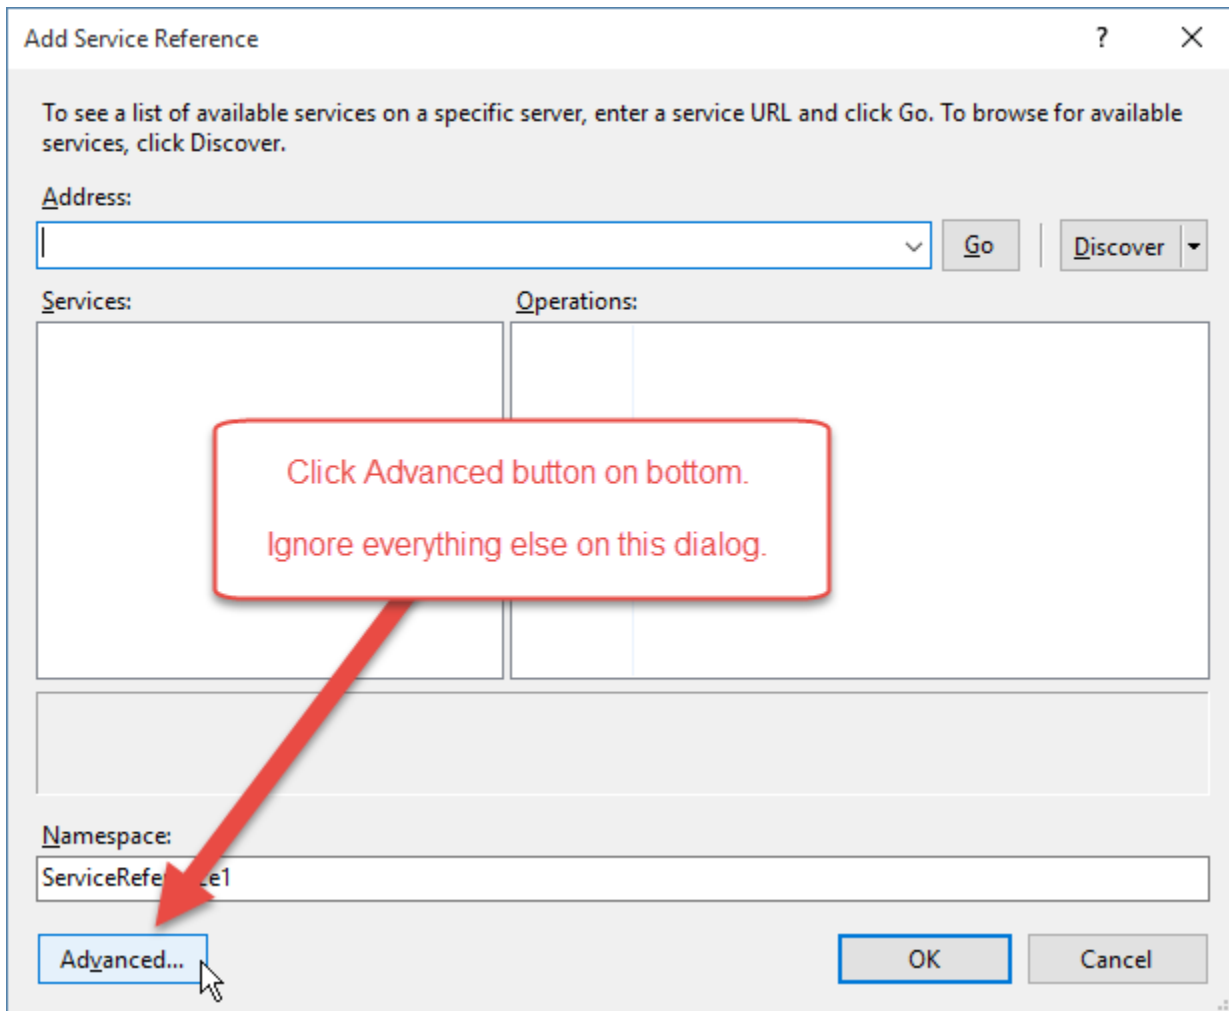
Add Service Reference

?

To see a list of available services on a specific server, enter a service URL and click Go. To browse for available services, click Discover.

Address:

Go

Discover

Services:

Operations:

Click Advanced button on bottom.

Ignore everything else on this dialog.

Namespace:

ServiceRefe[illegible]e1

Advanced...

OK

Cancel